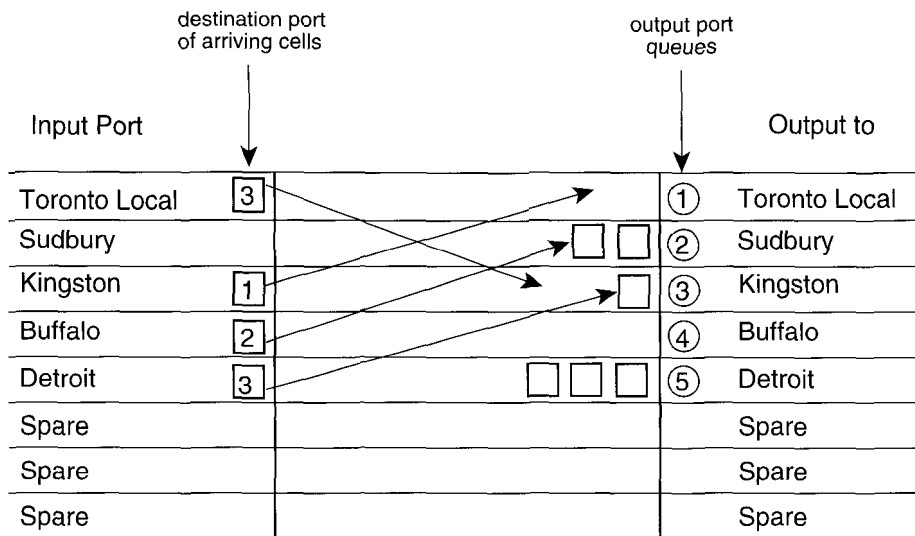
destination port of arriving cells

output port *queues*

Input Port

Output to

Toronto Local 3

Sudbury

Kingston 1

Buffalo 2

Detroit 3

Spare

Spare

Spare

① Toronto Local

② Sudbury

③ Kingston

④ Buffalo

⑤ Detroit

Spare

Spare

Spare